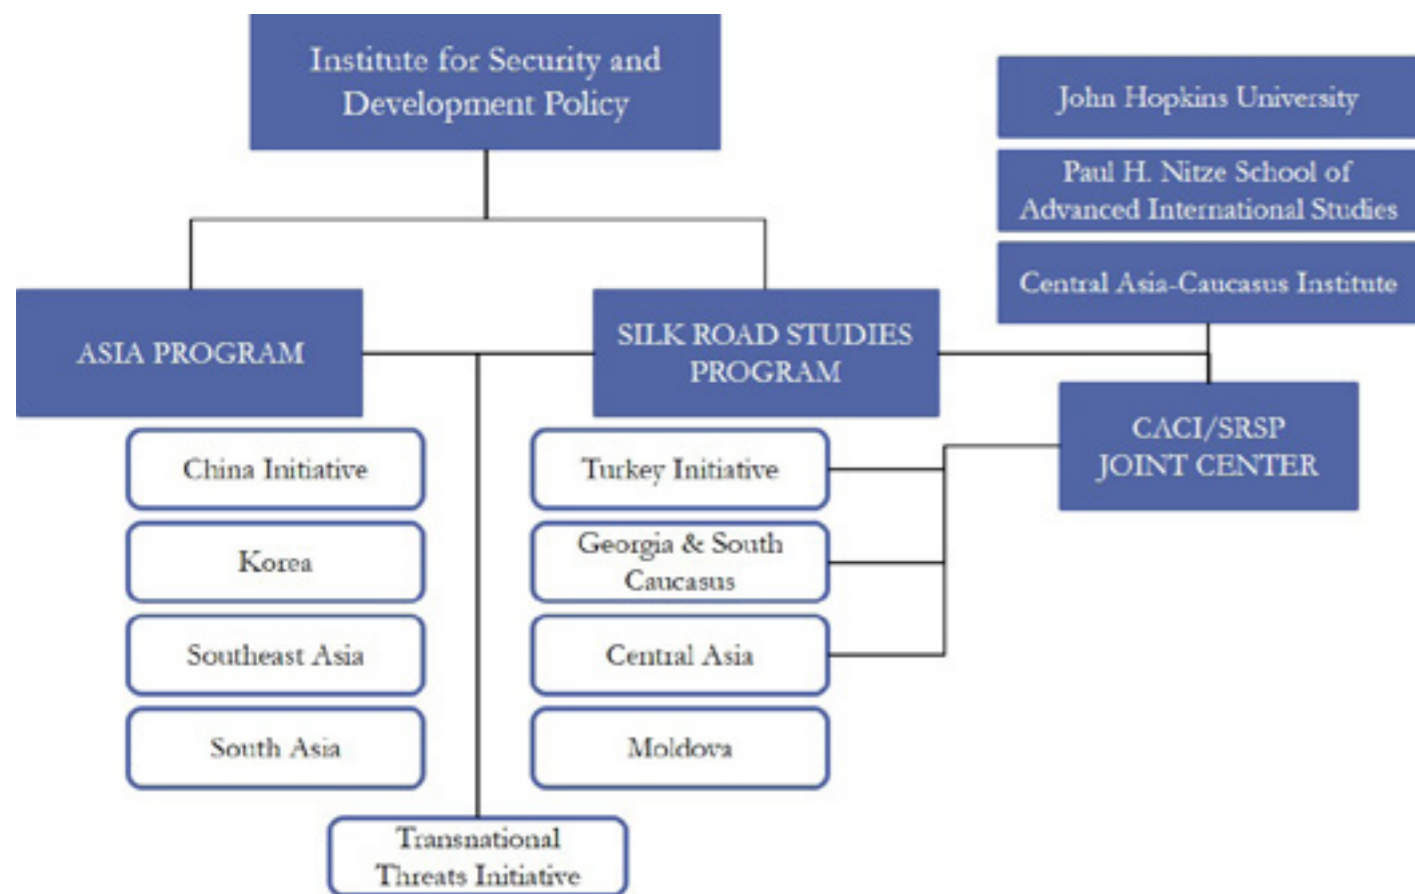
Institute for Security and Development Policy

John Hopkins University

Paul H. Nitze School of Advanced International Studies

Central Asia-Caucasus Institute

ASIA PROGRAM

China Initiative

Korea

Southeast Asia

South Asia

SILK ROAD STUDIES PROGRAM

Turkey Initiative

Georgia & South Caucasus

Central Asia

Moldova

CACI/SRSP JOINT CENTER

Transnational Threats Initiative